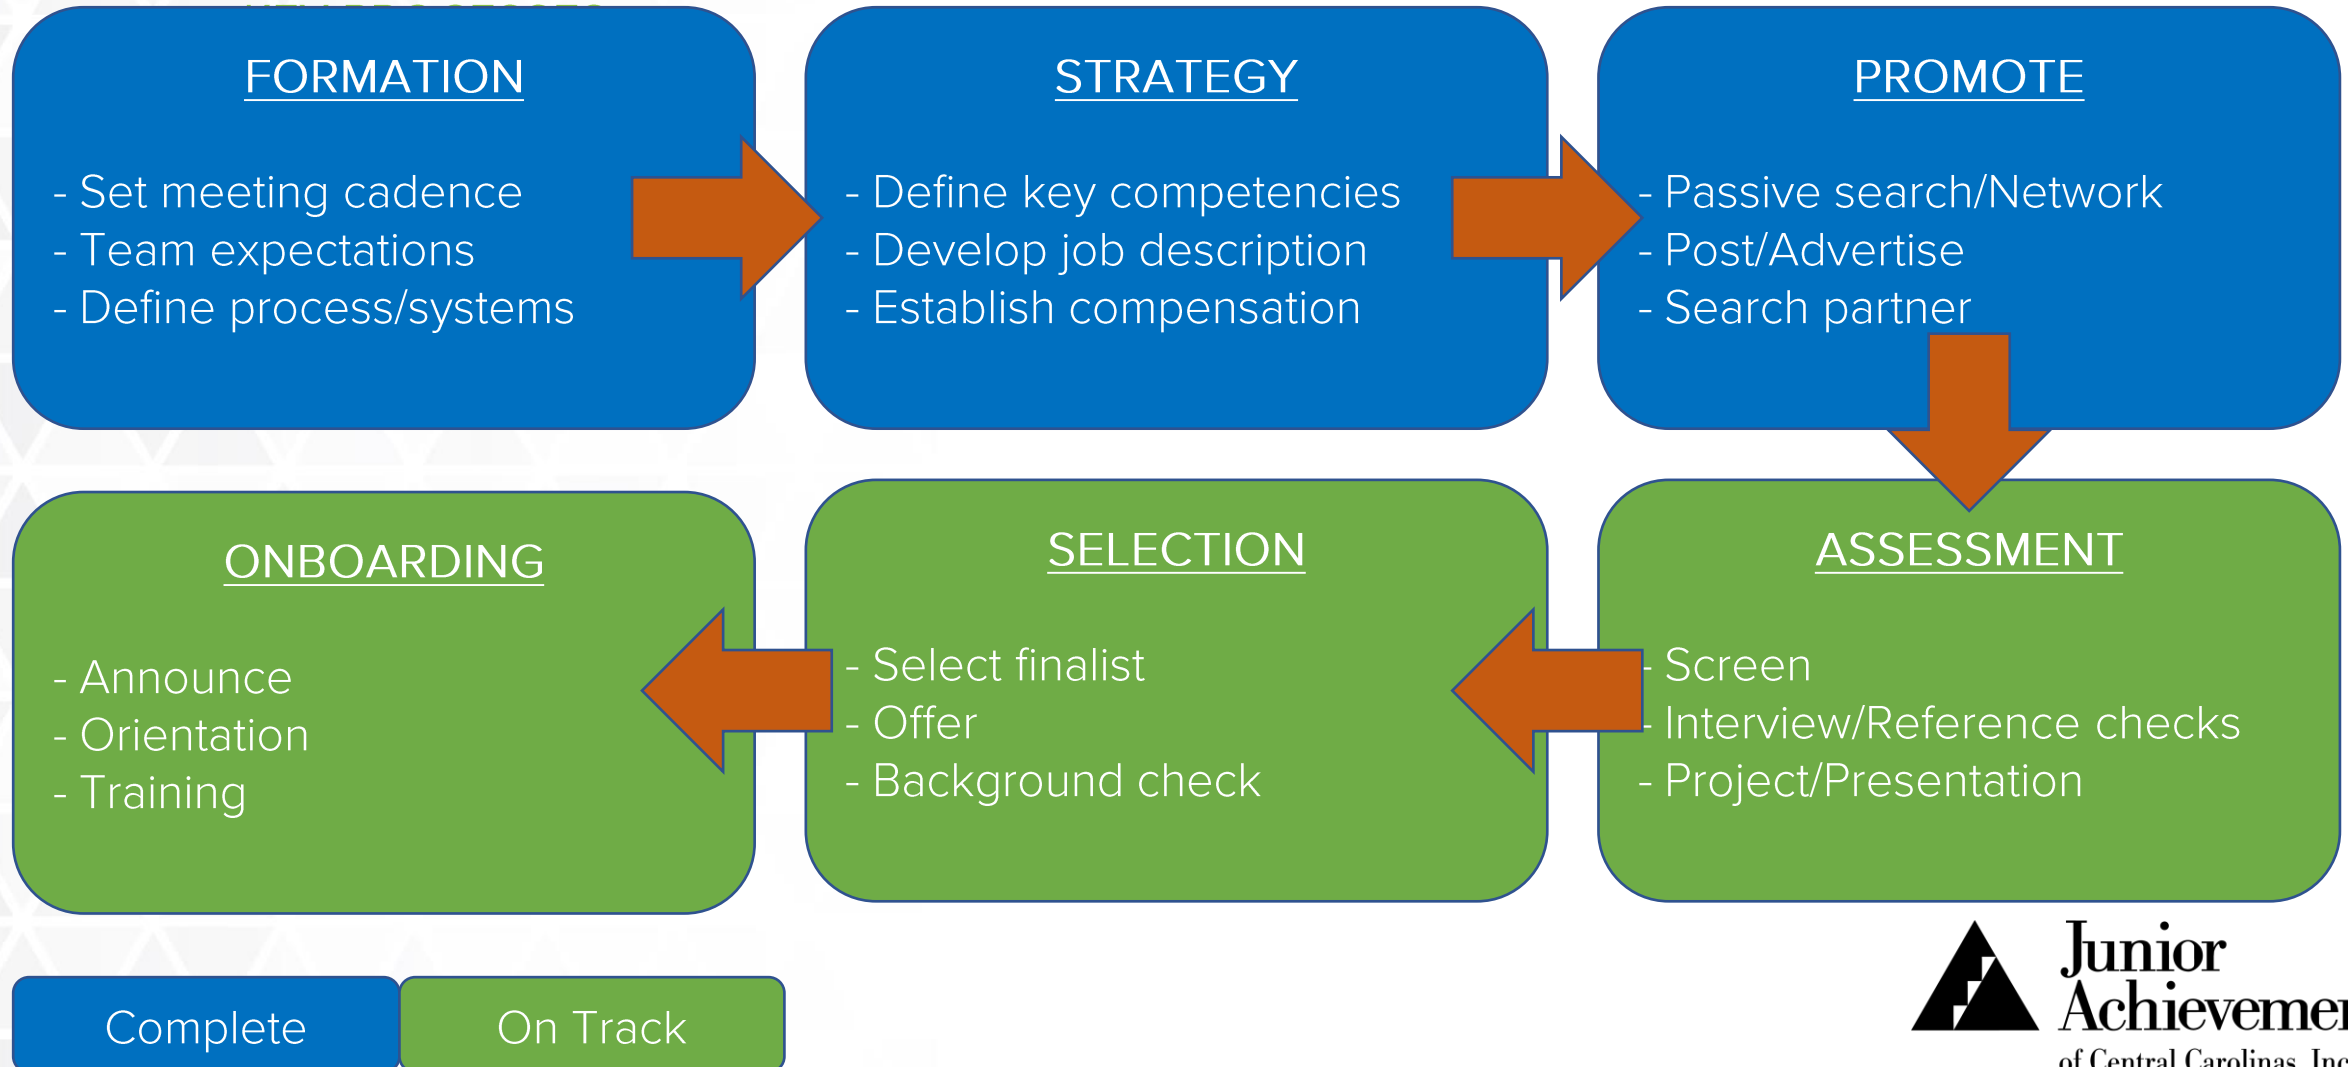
FORMATION

- Set meeting cadence
- Team expectations
- Define process/systems

STRATEGY

- Define key competencies
- Develop job description
- Establish compensation

PROMOTE

- Passive search/Network
- Post/Advertise
- Search partner

ONBOARDING

- Announce
- Orientation
- Training

SELECTION

- Select finalist
- Offer
- Background check

ASSESSMENT

- Screen
- Interview/Reference checks
- Project/Presentation

Complete

On Track

Junior Achievemen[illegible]
of Central Carolinas, Inc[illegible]